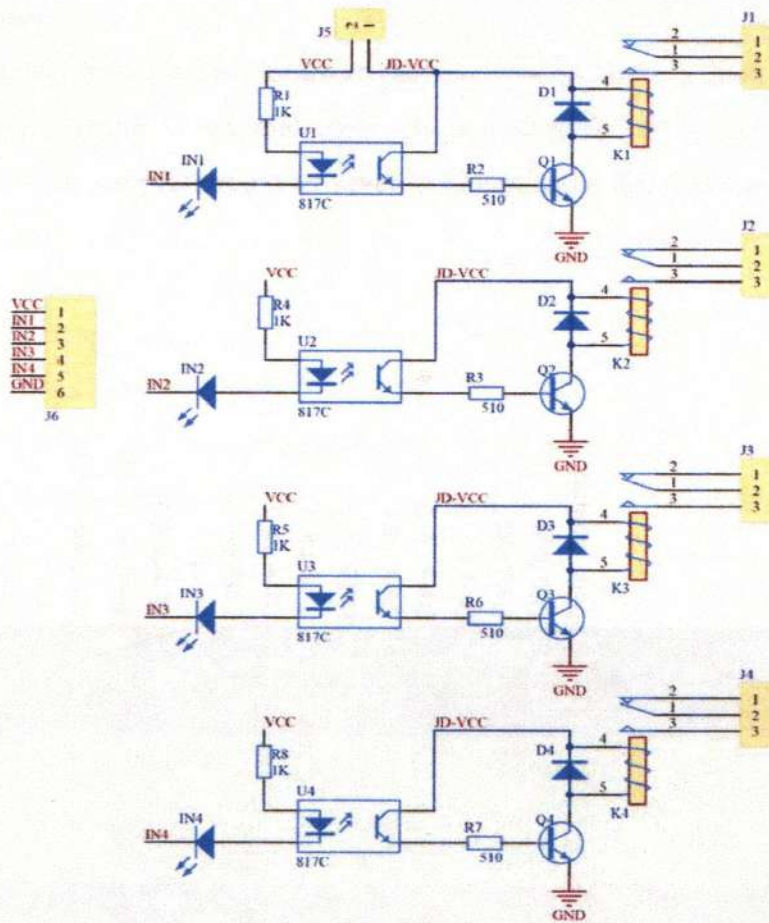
J5
VCC
JD-VCC
R1
1K
U1
IN1
IN1
817C
R2
510
Q1
GND
D1
4
5
K1
2
1
3
J1
1
2
3

VCC 1
IN1 2
IN2 3
IN3 4
IN4 5
GND 6
J6

VCC
R4
1K
U2
IN2
IN2
817C
R3
510
Q2
GND
JD-VCC
D2
4
5
K2
2
1
3
J2
1
2
3

VCC
R5
1K
U3
IN3
IN3
817C
R6
510
Q3
GND
JD-VCC
D3
4
5
K3
2
1
3
J3
1
2
3

VCC
R8
1K
U4
IN4
IN4
817C
R7
510
Q4
GND
JD-VCC
D4
4
5
K4
2
1
3
J4
1
2
3